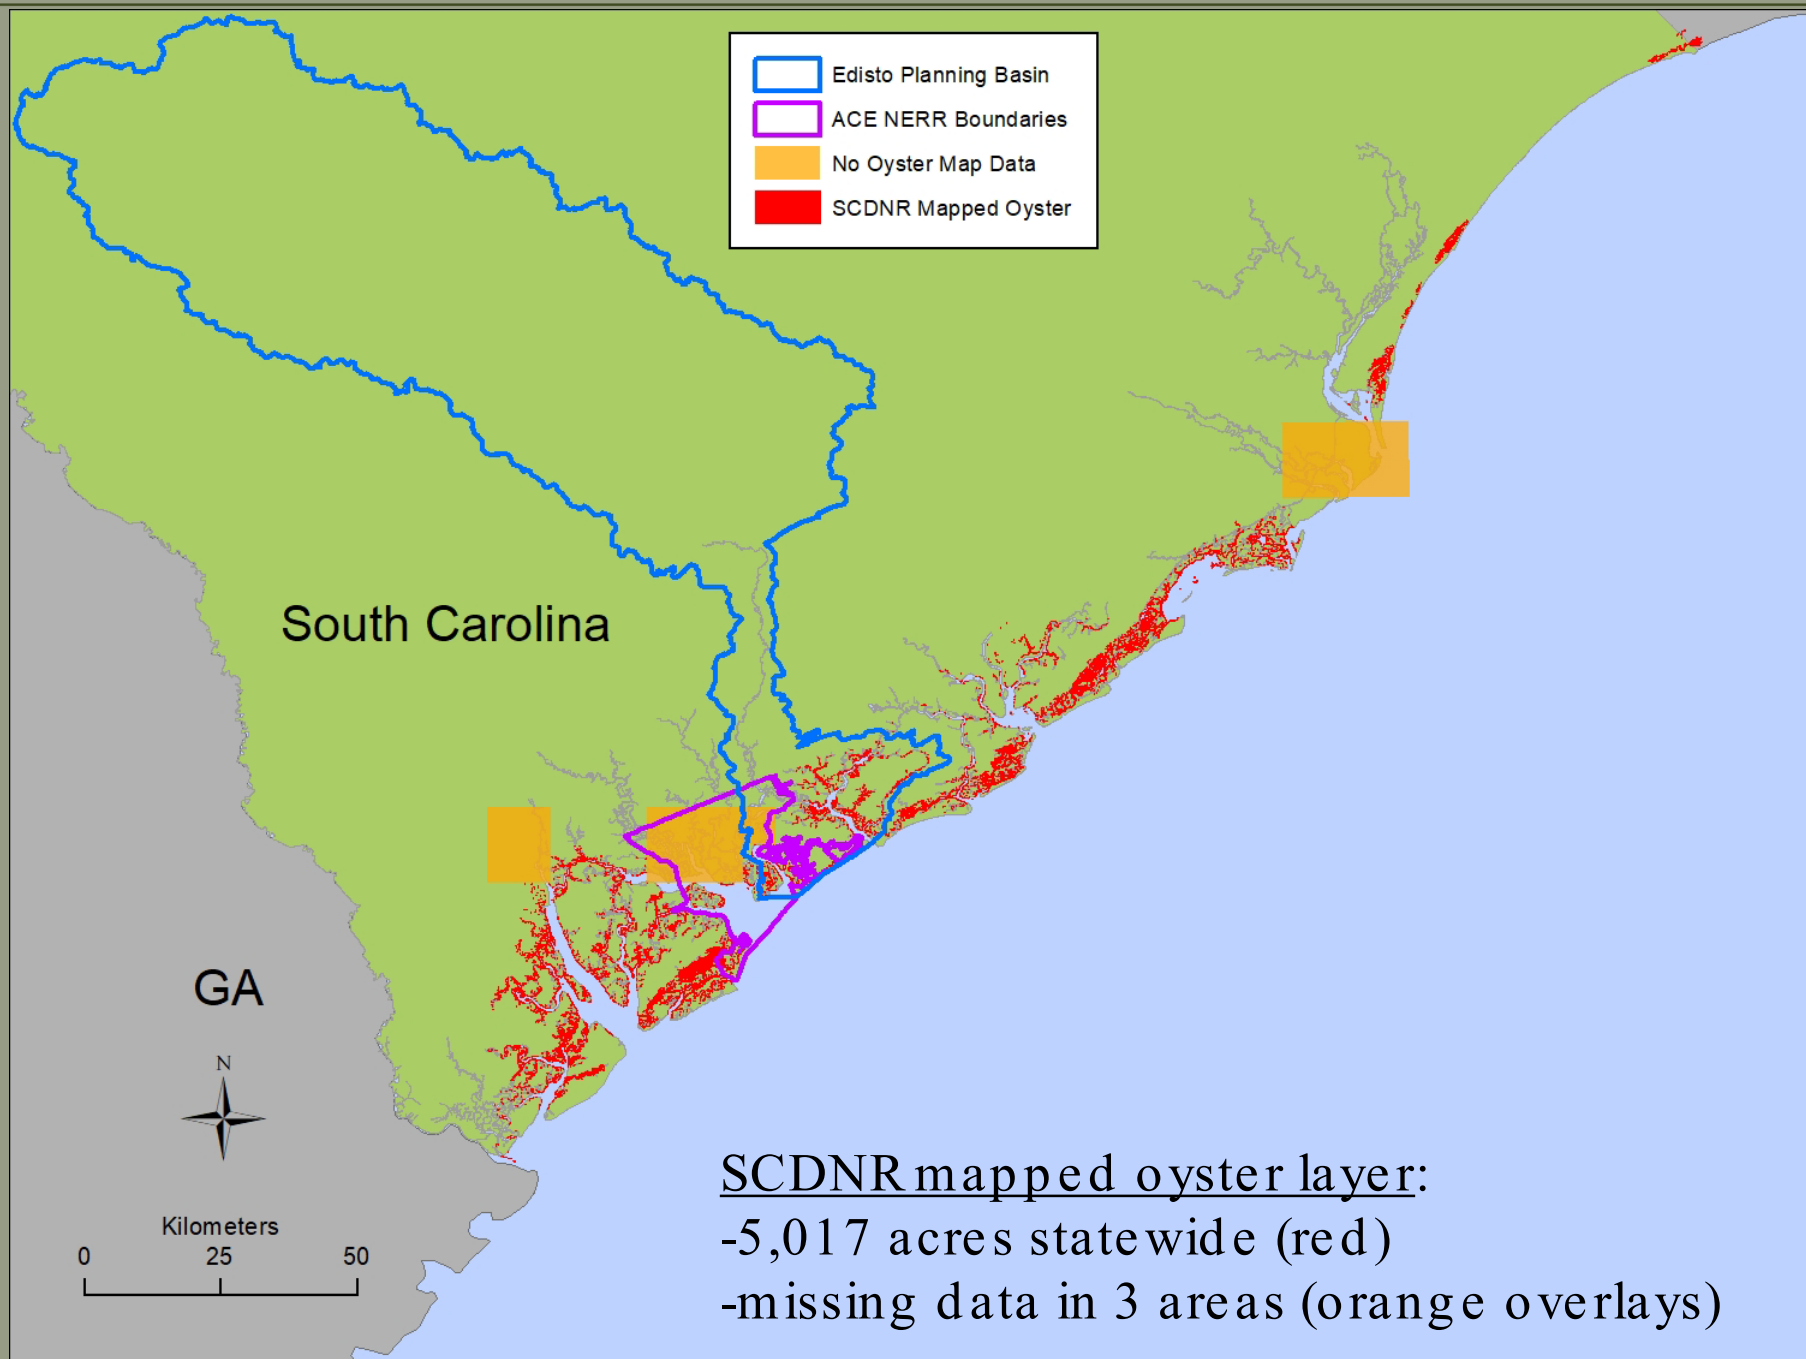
Edisto Planning Basin
ACE NERR Boundaries
No Oyster Map Data
SCDNR Mapped Oyster

South Carolina

GA

N

Kilometers
0 25 50

SCDNR mapped oyster layer:
-5,017 acres statewide (red)
-missing data in 3 areas (orange overlays)